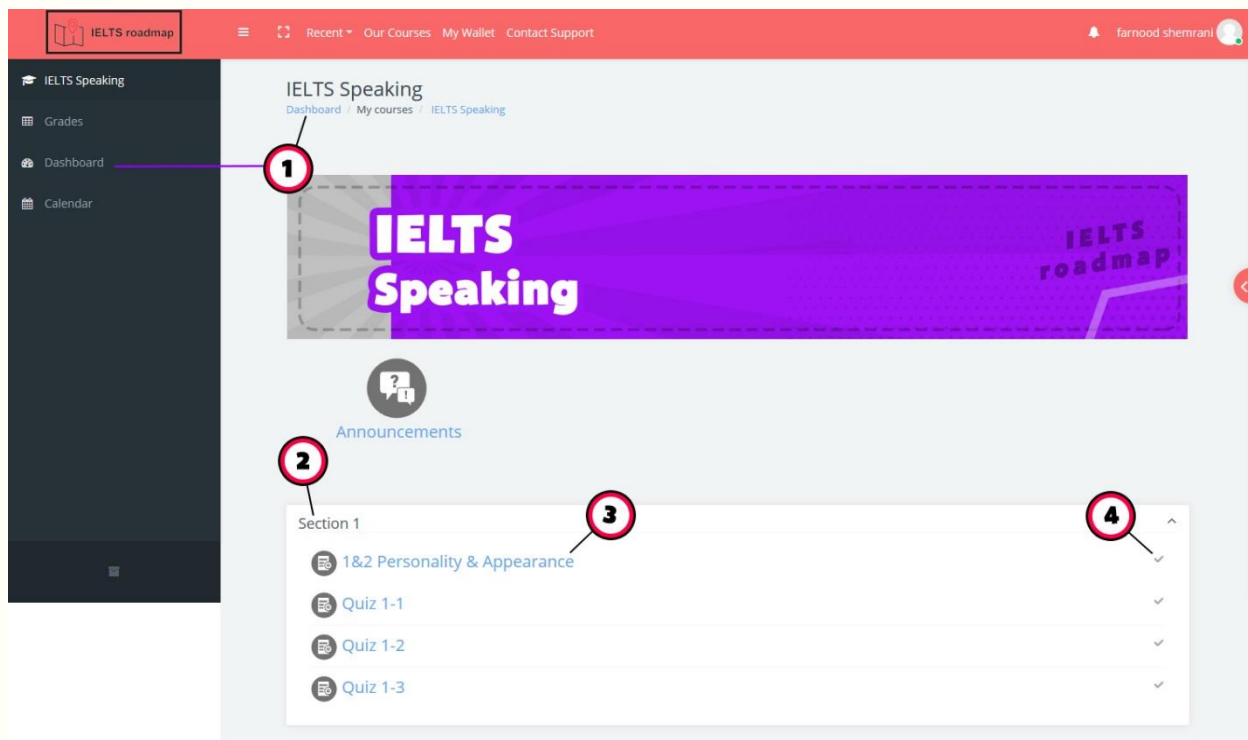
IELTS roadmap

Recent ▾ Our Courses My Wallet Contact Support

farnood shemrani

IELTS Speaking

Grades

Dashboard

Calendar

IELTS Speaking

Dashboard / My courses / IELTS Speaking

1

IELTS Speaking

IELTS roadmap

Announcements

2

Section 1

3

4

1&2 Personality & Appearance

Quiz 1-1

Quiz 1-2

Quiz 1-3